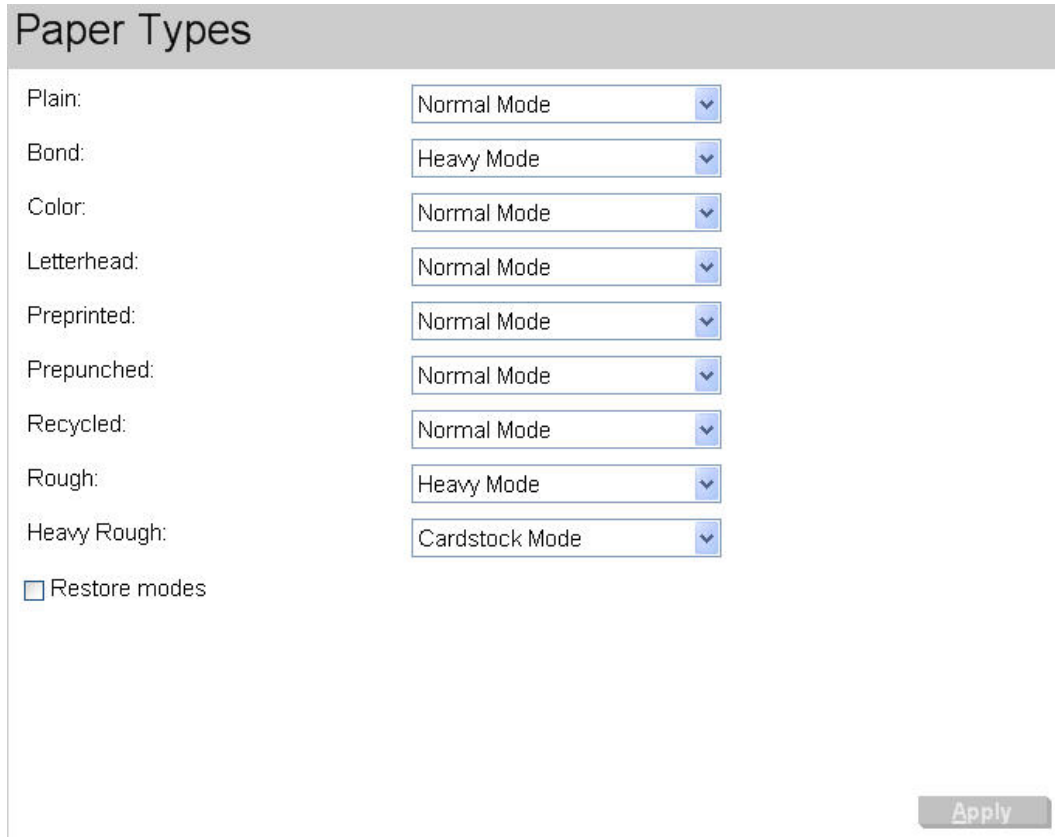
Paper Types

Plain: Normal Mode

Bond: Heavy Mode

Color: Normal Mode

Letterhead: Normal Mode

Preprinted: Normal Mode

Prepunched: Normal Mode

Recycled: Normal Mode

Rough: Heavy Mode

Heavy Rough: Cardstock Mode

Restore modes

Apply